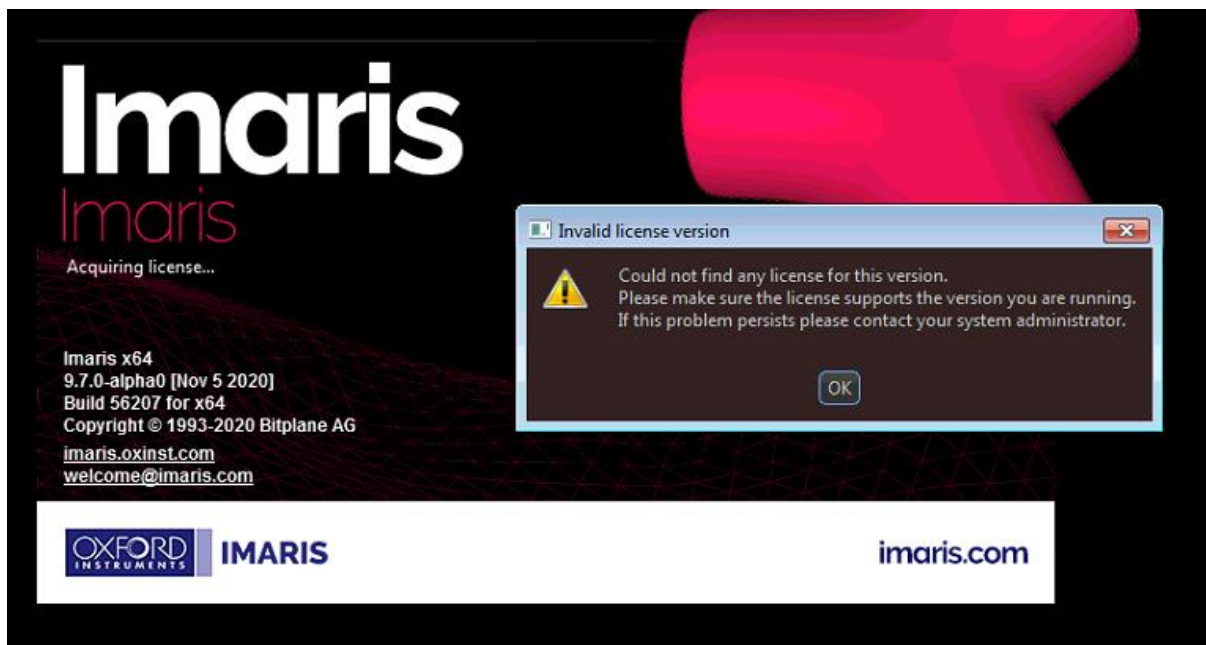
Imaris
Imaris
Acquiring license...

Imaris x64
9.7.0-alpha0 [Nov 5 2020]
Build 56207 for x64
Copyright © 1993-2020 Bitplane AG
imaris.oxinst.com
welcome@imaris.com

Invalid license version
Could not find any license for this version.
Please make sure the license supports the version you are running.
If this problem persists please contact your system administrator.
OK

OXFORD INSTRUMENTS IMARIS
imaris.com